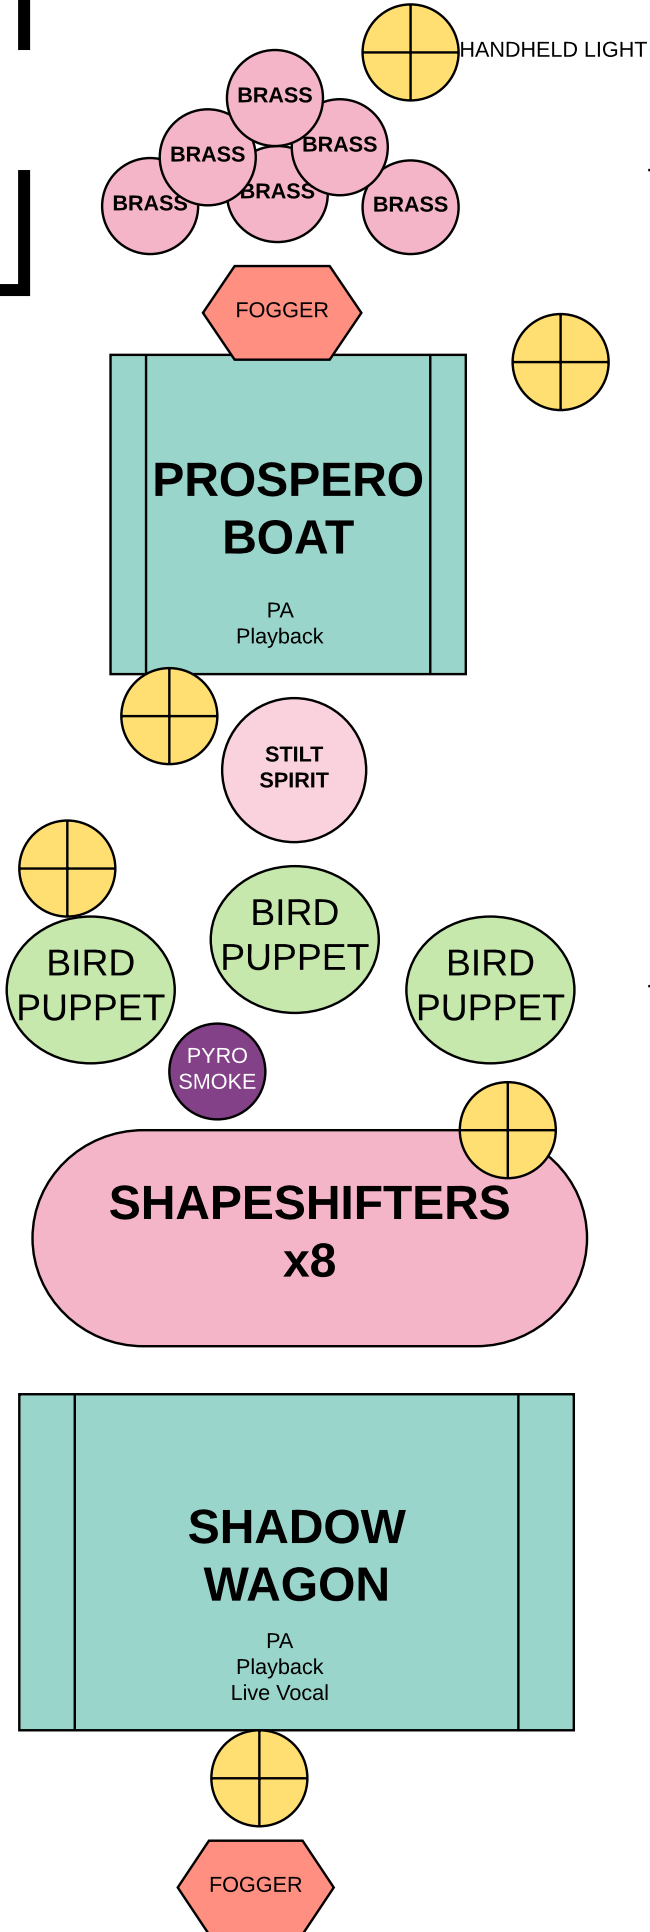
HANDHELD LIGHT

BRASS
BRASS
BRASS
BRASS
BRASS
BRASS

FOGGER

PROSPERO BOAT

PA
Playback

STILT SPIRIT

BIRD PUPPET

BIRD PUPPET

BIRD PUPPET

PYRO SMOKE

SHAPESHIFTERS x8

SHADOW WAGON

PA
Playback
Live Vocal

FOGGER